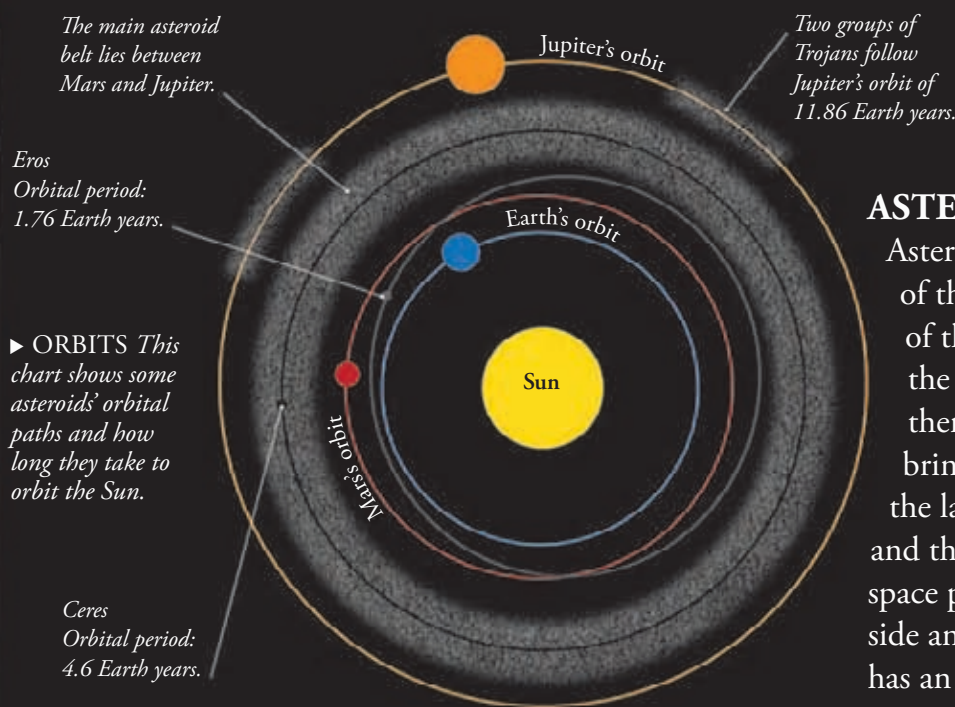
The main asteroid belt lies between Mars and Jupiter.

Jupiter's orbit

Two groups of Trojans follow Jupiter's orbit of 11.86 Earth years.

Eros
Orbital period: 1.76 Earth years.

Earth's orbit

▶ ORBITS This chart shows some asteroids' orbital paths and how long they take to orbit the Sun.

Sun

Mars's orbit

Ceres
Orbital period: 4.6 Earth years.

ASTE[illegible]

Aster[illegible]
of th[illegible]
of th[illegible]
the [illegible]
ther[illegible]
brin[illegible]
the la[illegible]
and th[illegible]
space p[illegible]
side an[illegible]
has an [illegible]